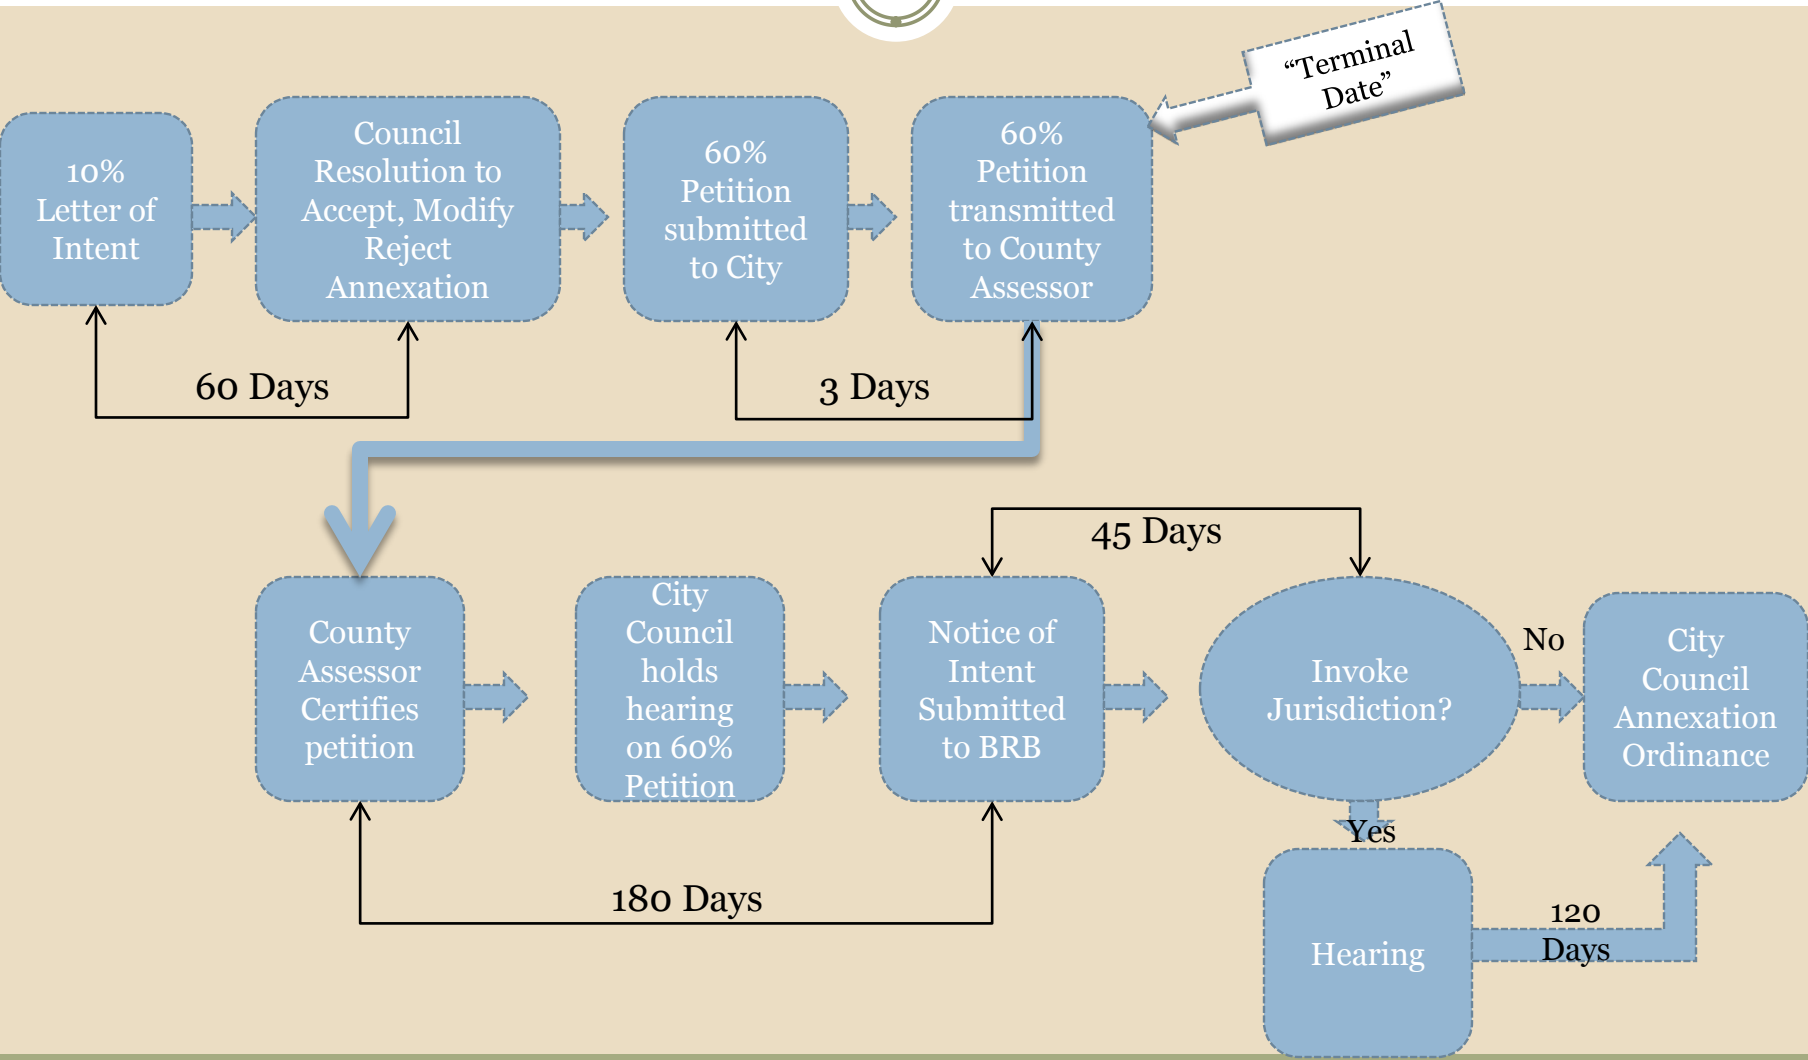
10% Letter of Intent

Council Resolution to Accept, Modify Reject Annexation

60% Petition submitted to City

60% Petition transmitted to County Assessor

"Terminal Date"

60 Days

3 Days

County Assessor Certifies petition

City Council holds hearing on 60% Petition

Notice of Intent Submitted to BRB

45 Days

Invoke Jurisdiction?

No

City Council Annexation Ordinance

Yes

Hearing

120 Days

180 Days